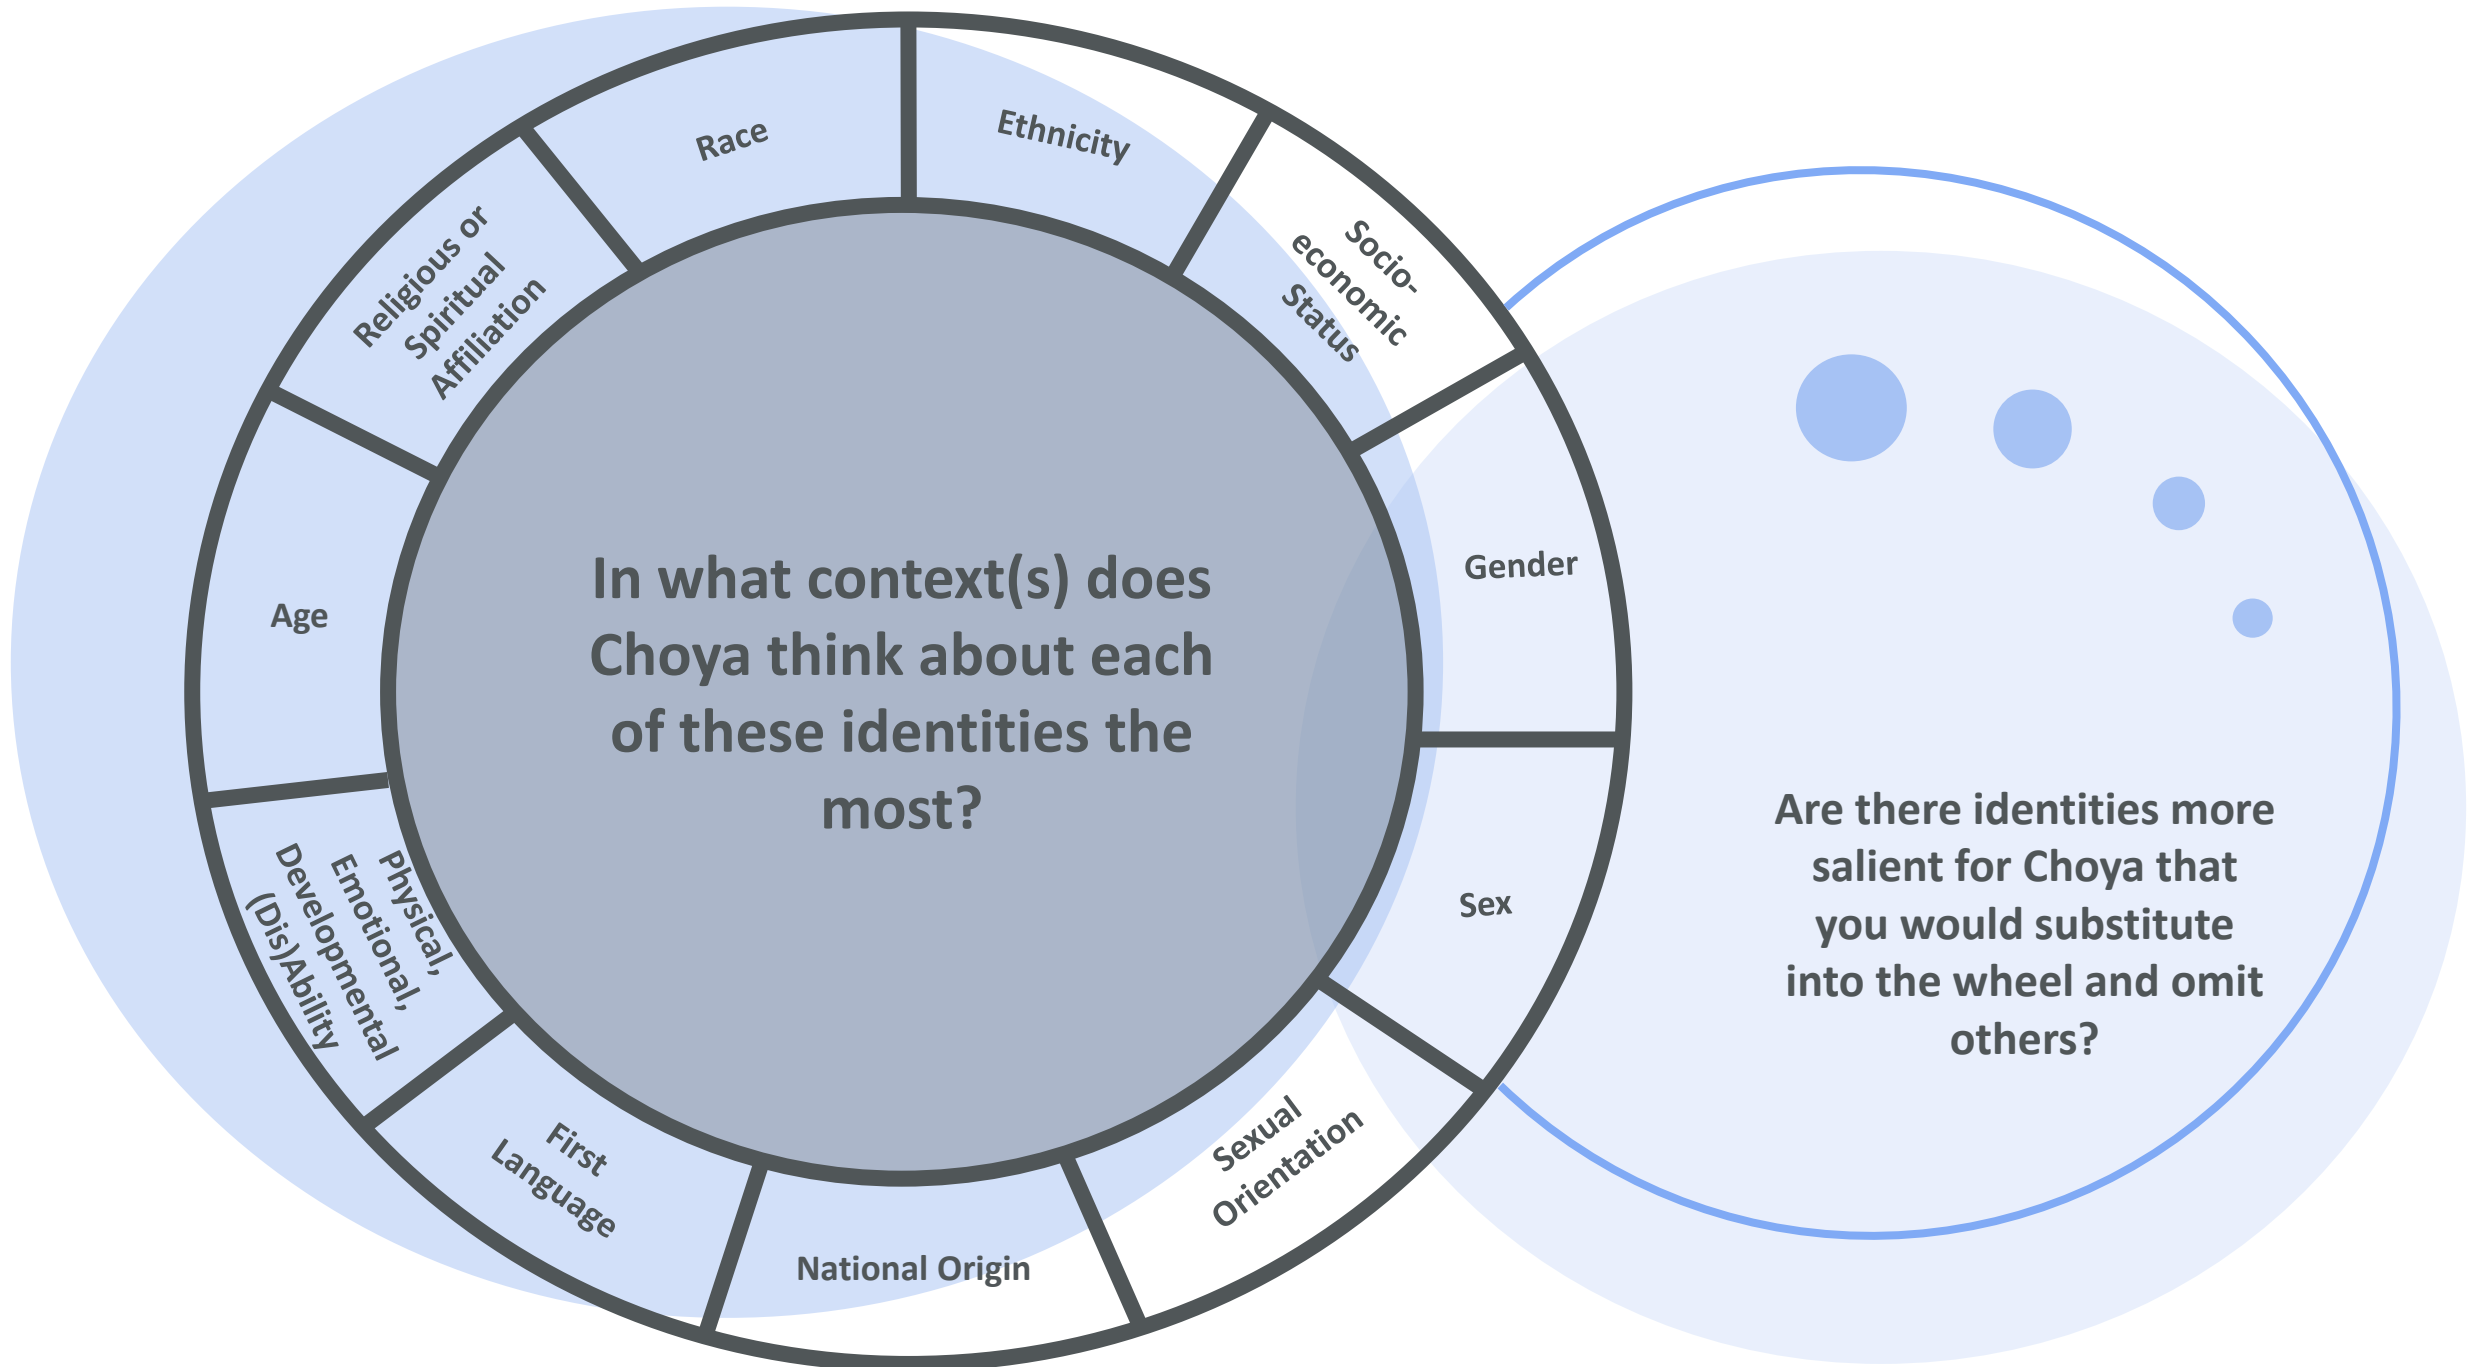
Race

Ethnicity

Socio-economic Status

Gender

Sex

Sexual Orientation

National Origin

First Language

Physical, Emotional, Developmental (Dis)Ability

Age

Religious or Spiritual Affiliation

In what context(s) does Choya think about each of these identities the most?

Are there identities more salient for Choya that you would substitute into the wheel and omit others?